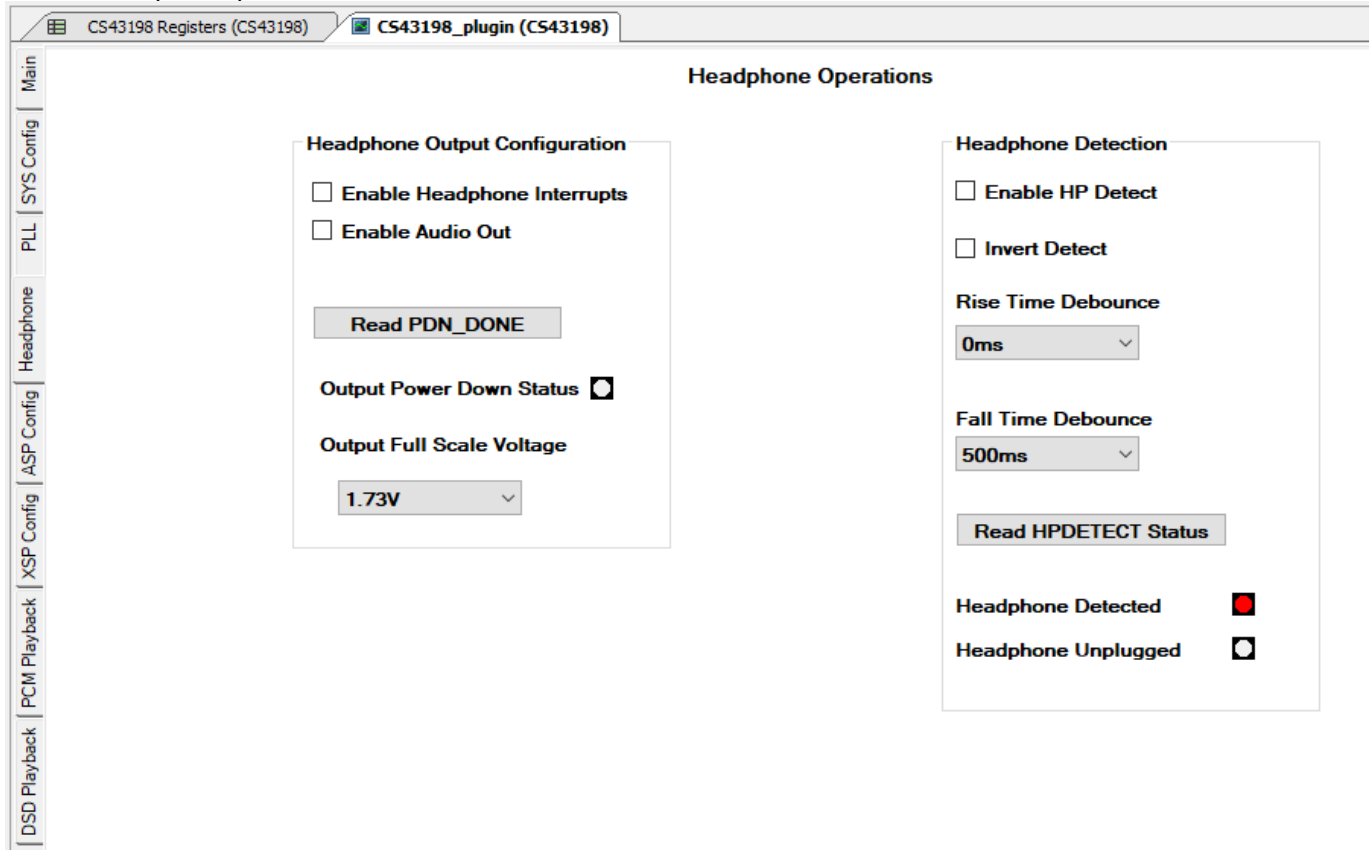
CS43198 Registers (CS43198)
CS43198_plugin (CS43198)

Main
SYS Config
PLL
Headphone
ASP Config
XSP Config
PCM Playback
DSD Playback

Headphone Operations

Headphone Output Configuration

Enable Headphone Interrupts

Enable Audio Out

Read PDN_DONE

Output Power Down Status

Output Full Scale Voltage

1.73V

Headphone Detection

Enable HP Detect

Invert Detect

Rise Time Debounce

0ms

Fall Time Debounce

500ms

Read HPDETECT Status

Headphone Detected

Headphone Unplugged